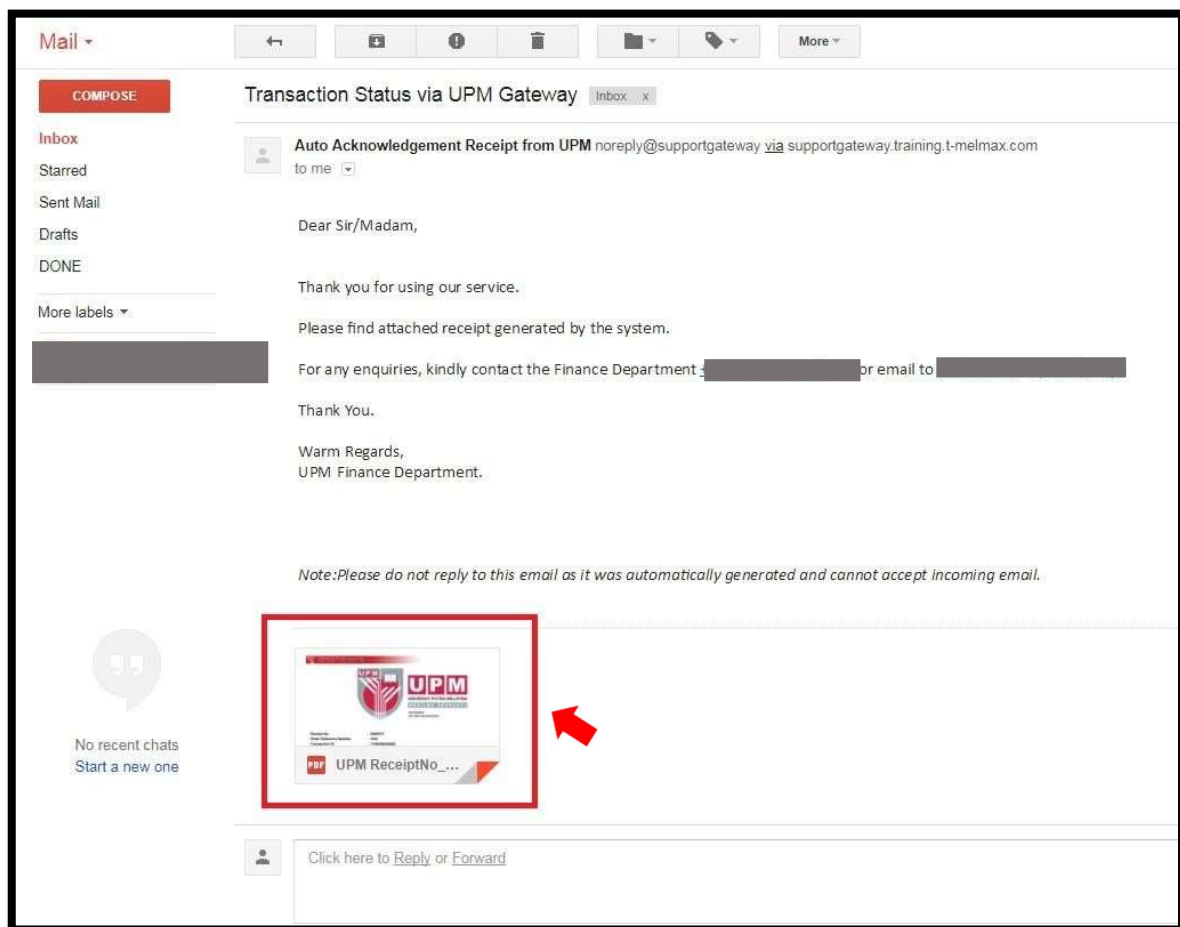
Mail ▾

More ▾

COMPOSE

Inbox
Starred
Sent Mail
Drafts
DONE

More labels ▾

Transaction Status via UPM Gateway Inbox x

Auto Acknowledgement Receipt from UPM noreply@supportgateway via supportgateway.training.t-melmax.com
to me

Dear Sir/Madam,

Thank you for using our service.

Please find attached receipt generated by the system.

For any enquiries, kindly contact the Finance Department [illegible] or email to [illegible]

Thank You.

Warm Regards,
UPM Finance Department.

Note:Please do not reply to this email as it was automatically generated and cannot accept incoming email.

UPM

PDF UPM ReceiptNo_...

No recent chats
Start a new one

Click here to Reply or Forward